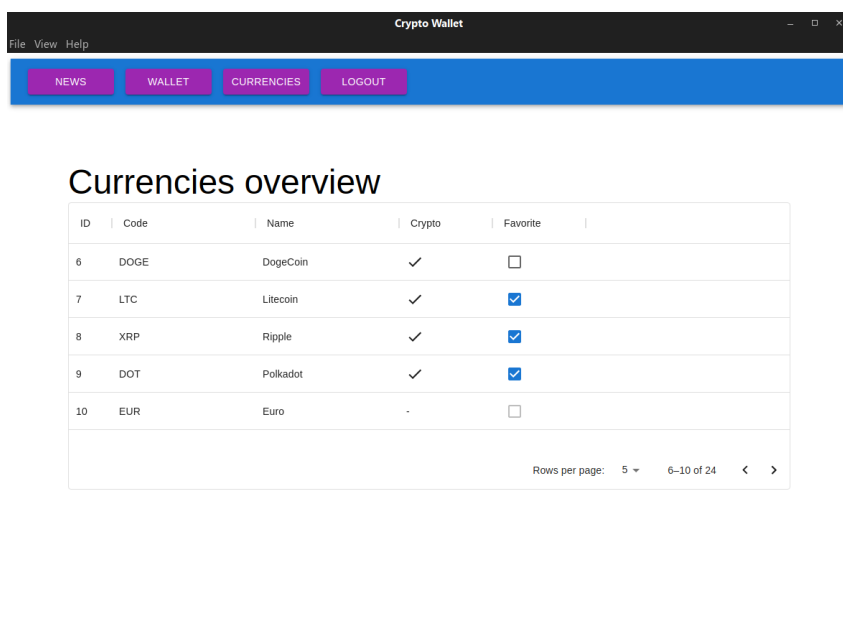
Crypto Wallet

File View Help

NEWS WALLET CURRENCIES LOGOUT

Currencies overview

| ID | Code | Name | Crypto | Favorite |
|---|---|---|---|---|
| 6 | DOGE | DogeCoin | ✓ | ☐ |
| 7 | LTC | Litecoin | ✓ | ☑ |
| 8 | XRP | Ripple | ✓ | ☑ |
| 9 | DOT | Polkadot | ✓ | ☑ |
| 10 | EUR | Euro | - | ☐ |

Rows per page: 5 6–10 of 24